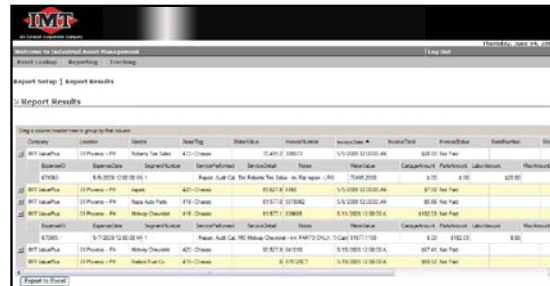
IMT

Thursday, June 04, 20

Welcome to Industrial Asset Management

Log Out

Asset Lookup | Reporting | Tracking

Report Setup | Report Results

Report Results

Drag a column header here to group by that column

| | Company | Location | Vendor | AssetTag | MeterValue | InvoiceNumber | InvoiceDate | InvoiceTotal | InvoiceStatus | SerialNumber |
|---|---|---|---|---|---|---|---|---|---|---|
| | IMT ValuePlus | 31 Phoenix – PH | Roberts Tire Sales | 413 - Chassis | 70,495.2 | 109573 | 5/5/2009 12:00:00 AM | $20.00 | Not Paid | |
| | ExpenseID | ExpenseDate | SegmentNumber | ServicePerformed | ServiceDetail | Notes | MeterValue | CatalogAmount | PartsAmount | LaborAmount |
| | 479563 | 5/5/2009 12:00:00 AM | 1 | Repair, Audit Cal... | The Roberts Tire Sales - ... | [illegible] | 70495.2000 | $.00 | $.00 | $20.00 |
| | IMT ValuePlus | 31 Phoenix – PH | Aspen | 420 - Chassis | 85,621.6 | 5160 | 5/5/2009 12:00:00 AM | $7.33 | Not Paid | |
| | IMT ValuePlus | 31 Phoenix – PH | Napa Auto Parts | 419 - Chassis | 85,621.6 | 5018062 | 5/6/2009 12:00:00 AM | $5.55 | Not Paid | |
| | IMT ValuePlus | 31 Phoenix – PH | Midway Chevrolet | 418 - Chassis | 81,877.1 | 535685 | 5/11/2009 12:00:00 AM | $182.03 | Not Paid | |
| | ExpenseID | ExpenseDate | SegmentNumber | ServicePerformed | ServiceDetail | Notes | MeterValue | CatalogAmount | PartsAmount | LaborAmount |
| | 479565 | 5/7/2009 12:00:00 AM | 1 | Repair, Audit Cal... | PBC Midway Chevrolet - Inv: PARTS ONLY, 1 Can | 81877.1100 | $.00 | $182.03 | $.00 | |
| | IMT ValuePlus | 31 Phoenix – PH | Midway Chevrolet | 420 - Chassis | 85,827.5 | 541016 | 5/11/2009 12:00:00 AM | $67.44 | Not Paid | |
| | IMT ValuePlus | 31 Phoenix – PH | Firebird Fuel Co. | 413 - Chassis | | 0751257 | 5/1/2009 12:00:00 AM | $69.52 | Not Paid | |

Export to Excel